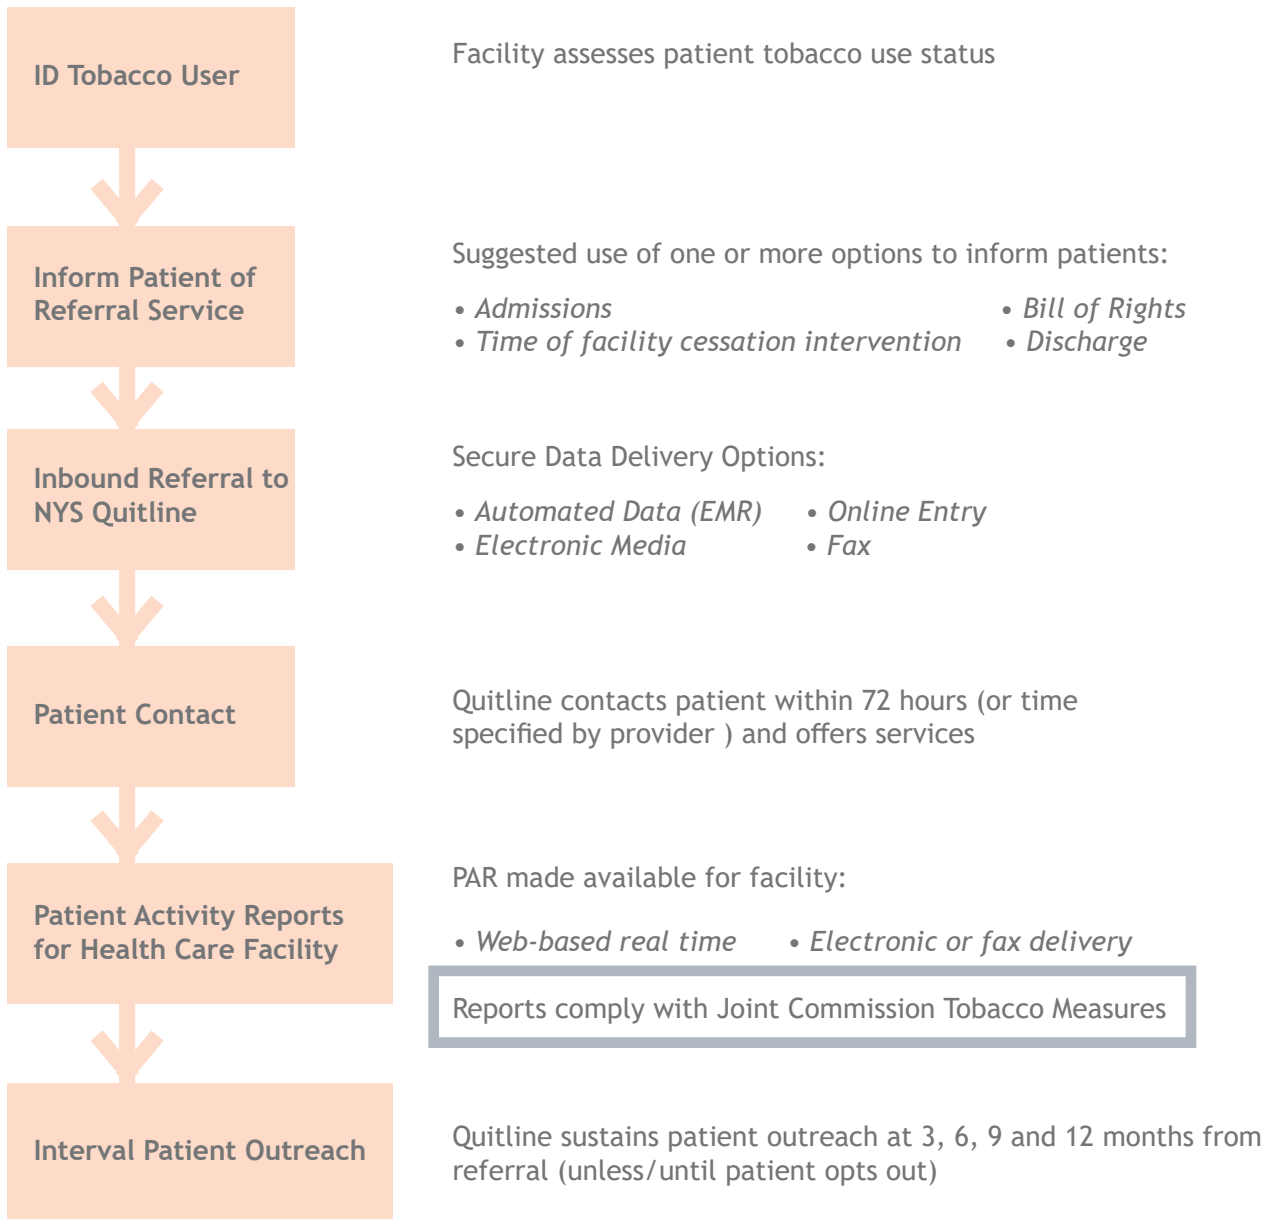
ID Tobacco User

Facility assesses patient tobacco use status

Inform Patient of Referral Service

Suggested use of one or more options to inform patients:

• Admissions
• Time of facility cessation intervention
• Bill of Rights
• Discharge

Inbound Referral to NYS Quitline

Secure Data Delivery Options:

• Automated Data (EMR)
• Electronic Media
• Online Entry
• Fax

Patient Contact

Quitline contacts patient within 72 hours (or time specified by provider ) and offers services

Patient Activity Reports for Health Care Facility

PAR made available for facility:

• Web-based real time
• Electronic or fax delivery

Reports comply with Joint Commission Tobacco Measures

Interval Patient Outreach

Quitline sustains patient outreach at 3, 6, 9 and 12 months from referral (unless/until patient opts out)